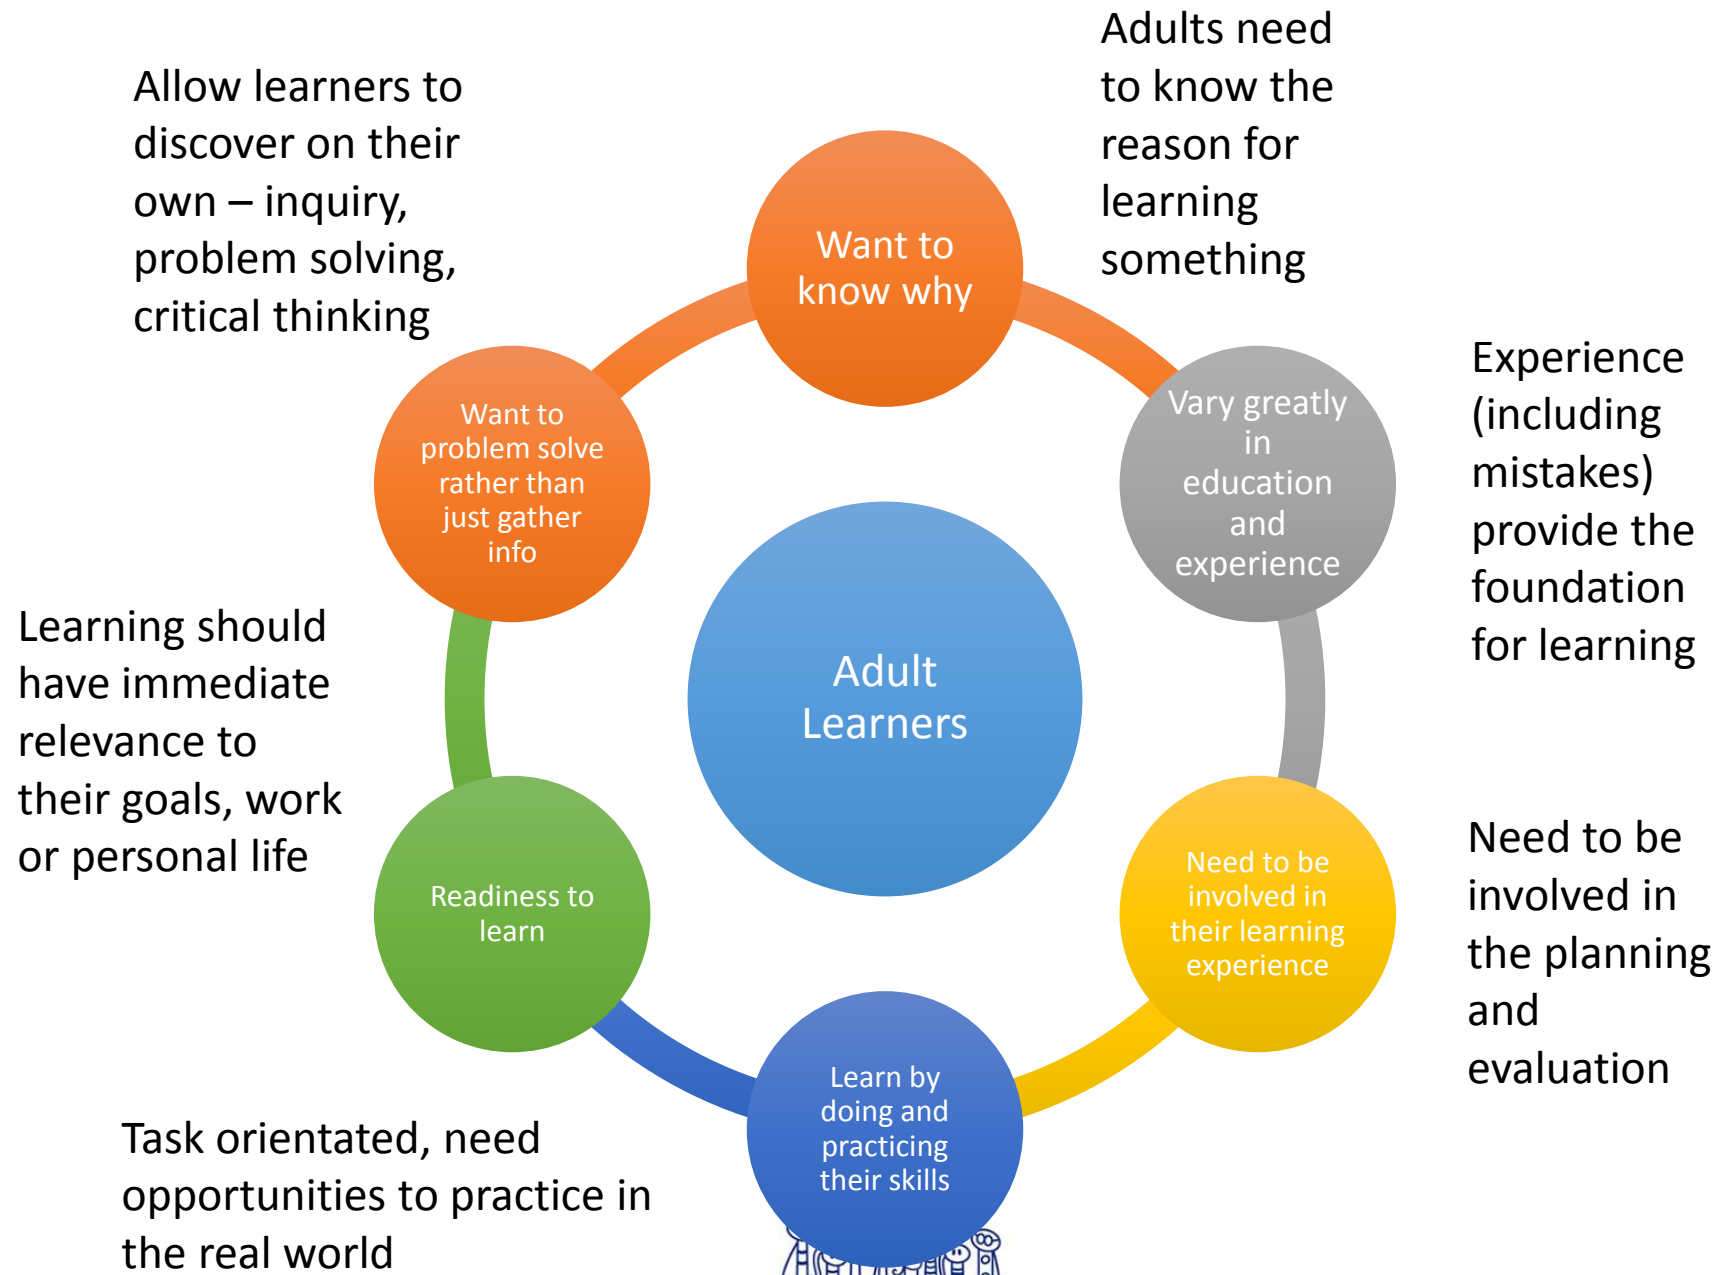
Allow learners to discover on their own – inquiry, problem solving, critical thinking

Adults need to know the reason for learning something

Want to know why

Want to problem solve rather than just gather info

Vary greatly in education and experience

Experience (including mistakes) provide the foundation for learning

Adult Learners

Learning should have immediate relevance to their goals, work or personal life

Readiness to learn

Need to be involved in their learning experience

Need to be involved in the planning and evaluation

Learn by doing and practicing their skills

Task orientated, need opportunities to practice in the real world